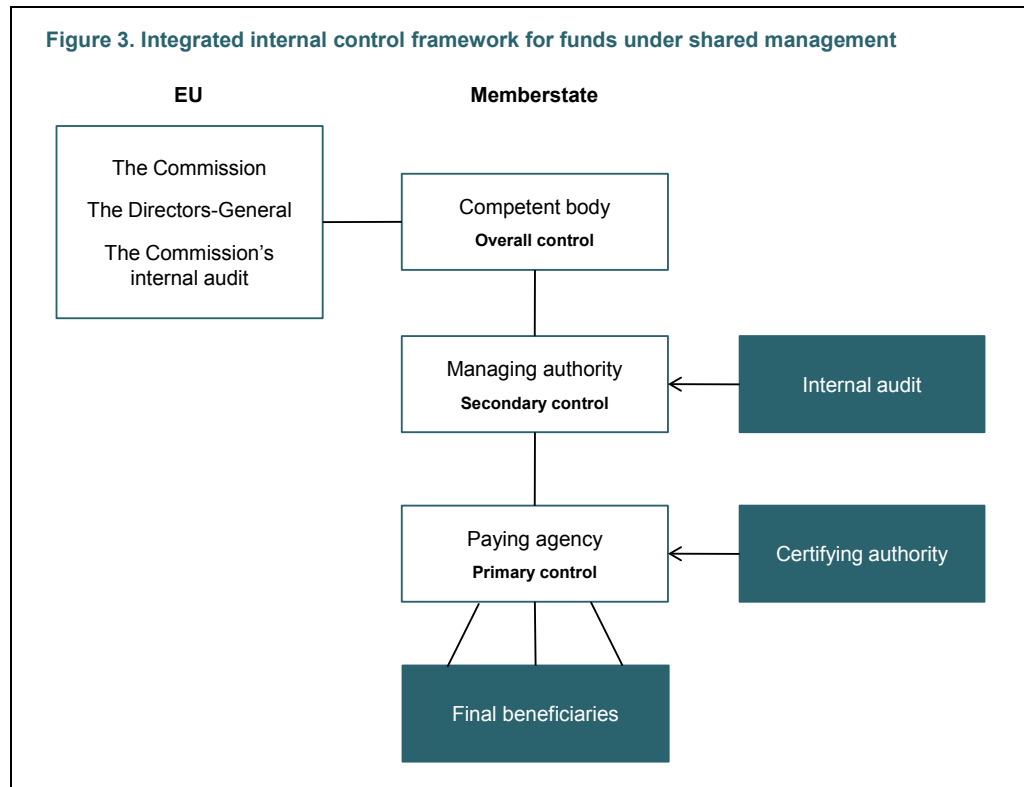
Figure 3. Integrated internal control framework for funds under shared management

EU

Memberstate

The Commission

The Directors-General

The Commission's internal audit

Competent body
Overall control

Managing authority
Secondary control

Internal audit

Paying agency
Primary control

Certifying authority

Final beneficiaries